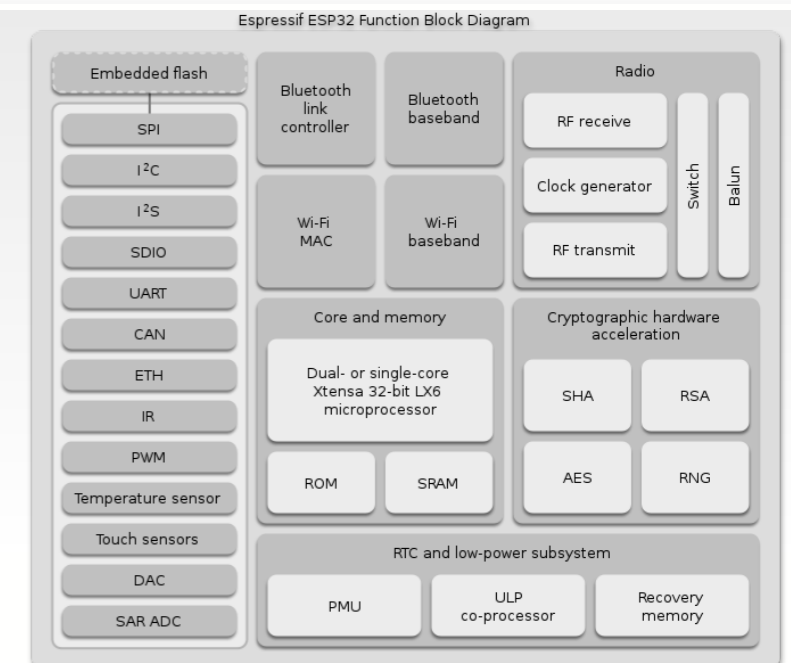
Espressif ESP32 Function Block Diagram

Embedded flash

SPI

$I^2C$

$I^2S$

SDIO

UART

CAN

ETH

IR

PWM

Temperature sensor

Touch sensors

DAC

SAR ADC

Bluetooth link controller

Bluetooth baseband

Wi-Fi MAC

Wi-Fi baseband

Radio

RF receive

Clock generator

RF transmit

Switch

Balun

Core and memory

Dual- or single-core Xtensa 32-bit LX6 microprocessor

ROM

SRAM

Cryptographic hardware acceleration

SHA

RSA

AES

RNG

RTC and low-power subsystem

PMU

ULP co-processor

Recovery memory